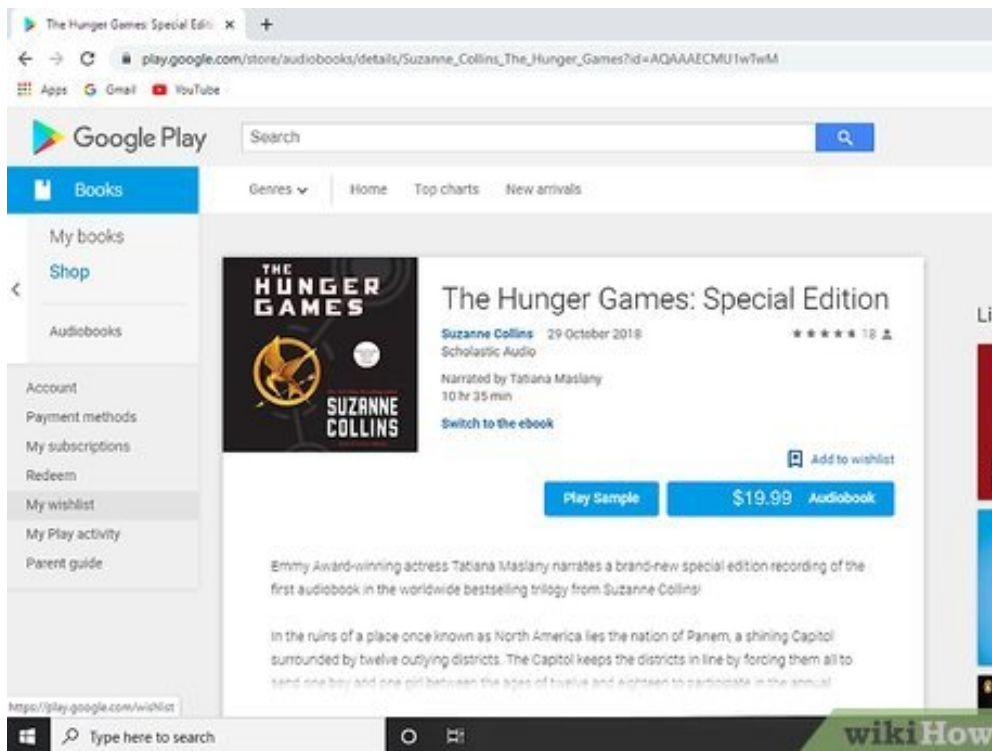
The Hunger Games: Special Editi ×

play.google.com/store/audiobooks/details/Suzanne_Collins_The_Hunger_Games?id=AQAAAECMU1wTwM

Apps Gmail YouTube

Google Play

Search

Books

Genres Home Top charts New arrivals

My books

Shop

Audiobooks

Account

Payment methods

My subscriptions

Redeem

My wishlist

My Play activity

Parent guide

THE HUNGER GAMES

SUZANNE COLLINS

The Hunger Games: Special Edition

Suzanne Collins 29 October 2018

Scholastic Audio

★★★★★ 18

Narrated by Tatiana Maslany

10 hr 35 min

Switch to the ebook

Add to wishlist

Play Sample

$19.99 Audiobook

Emmy Award-winning actress Tatiana Maslany narrates a brand-new special edition recording of the first audiobook in the worldwide bestselling trilogy from Suzanne Collins!

In the ruins of a place once known as North America lies the nation of Panem, a shining Capitol surrounded by twelve outlying districts. The Capitol keeps the districts in line by forcing them all to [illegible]

Li

https://play.google.com/wishlist

Type here to search

wikiHow